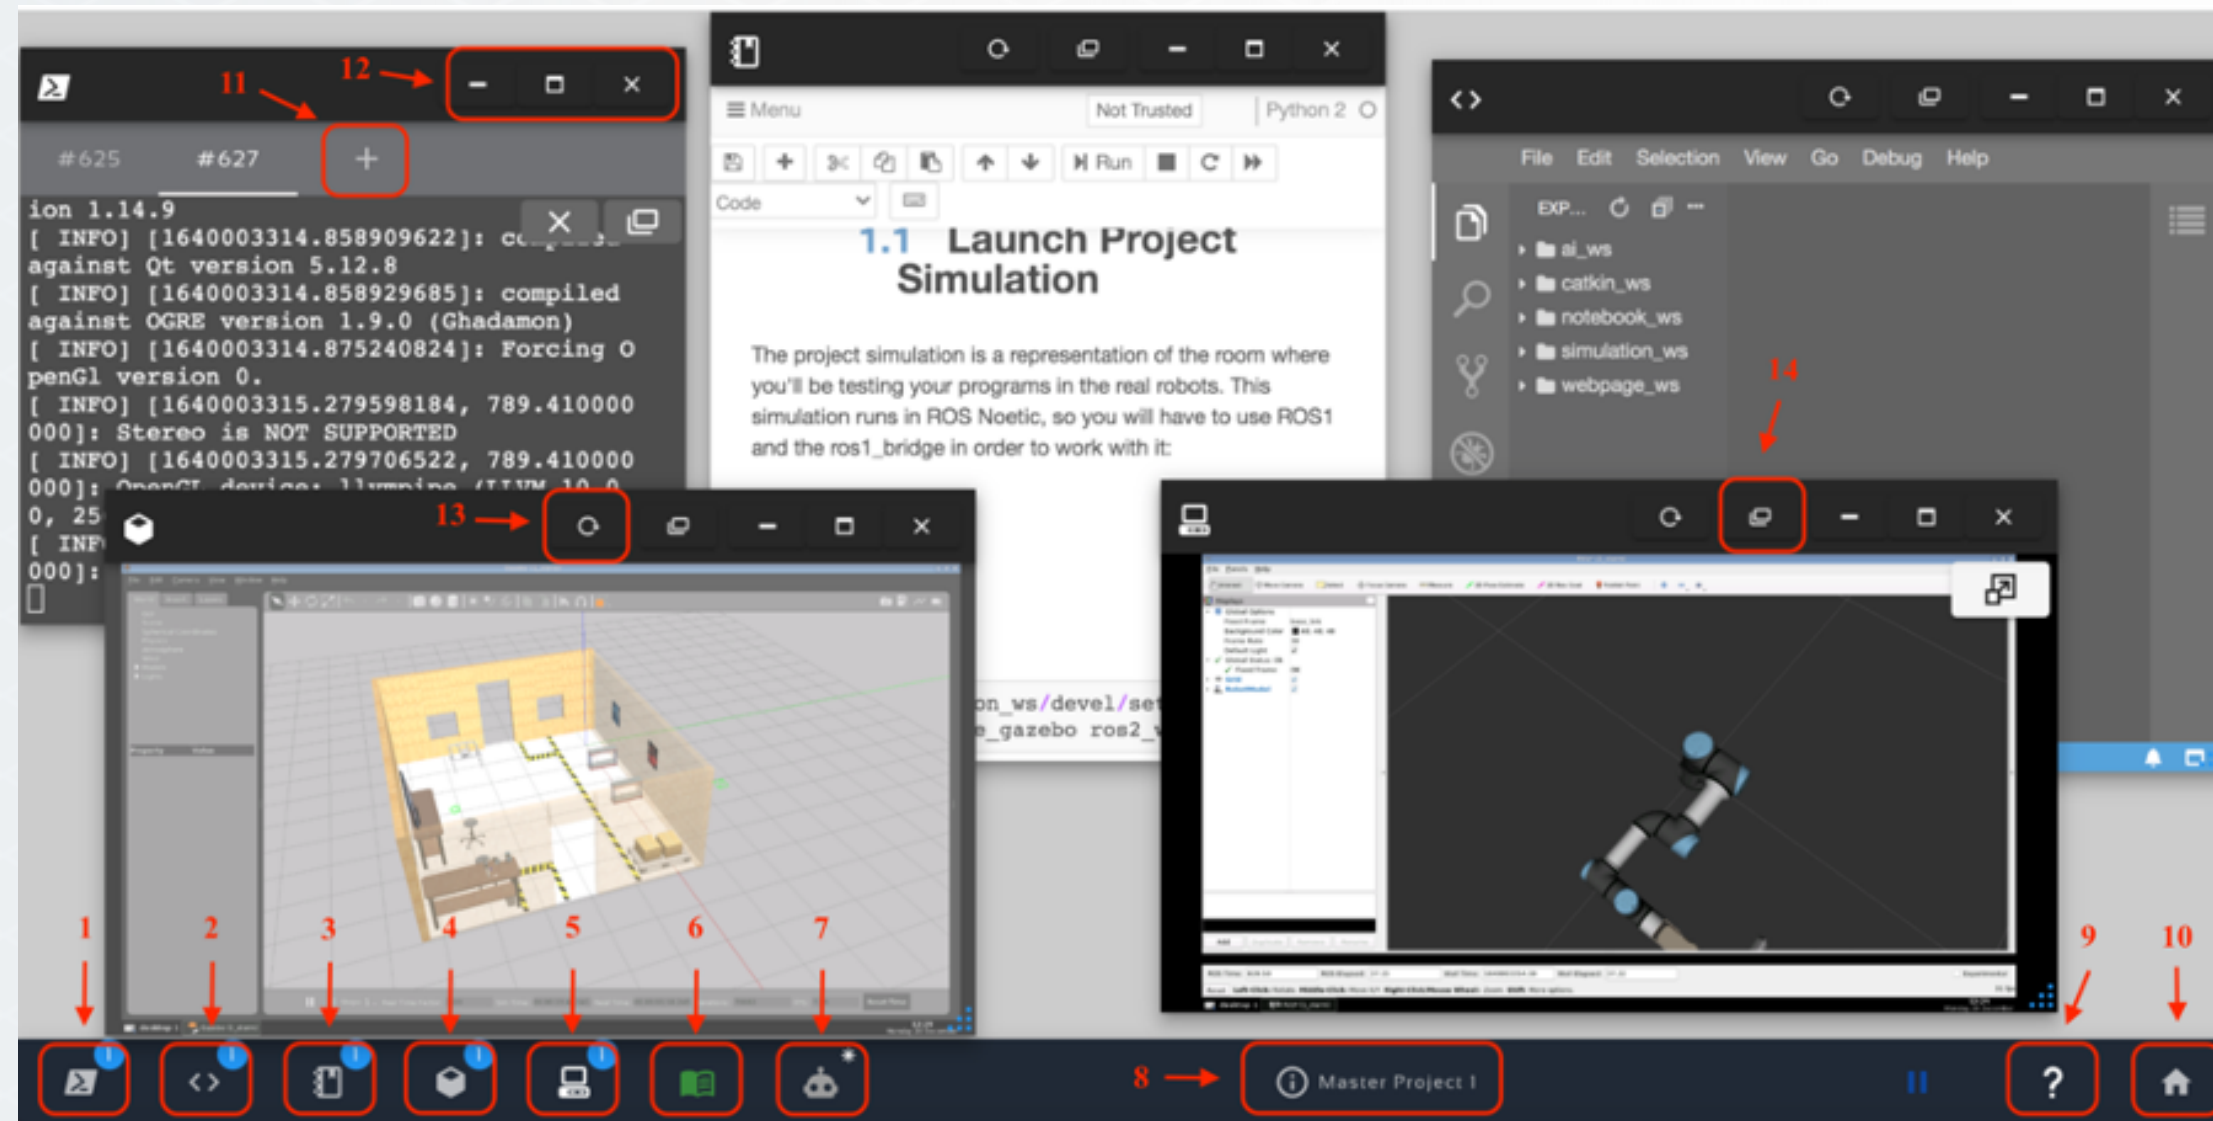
11
12
#625
#627
+
ion 1.14.9
[ INFO] [1640003314.858909622]: co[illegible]
against Qt version 5.12.8
[ INFO] [1640003314.858929685]: compiled
against OGRE version 1.9.0 (Ghadamon)
[ INFO] [1640003314.875240824]: Forcing O
penGl version 0.
[ INFO] [1640003315.279598184, 789.410000
000]: Stereo is NOT SUPPORTED
[ INFO] [1640003315.279706522, 789.410000
000]: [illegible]
0, 25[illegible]
[ INF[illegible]
000]:

Menu
Not Trusted
Python 2
Run
Code

1.1 Launch Project Simulation

The project simulation is a representation of the room where you'll be testing your programs in the real robots. This simulation runs in ROS Noetic, so you will have to use ROS1 and the ros1_bridge in order to work with it:

on_ws/devel/se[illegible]
e_gazebo ros2_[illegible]

File Edit Selection View Go Debug Help
EXP...
ai_ws
catkin_ws
notebook_ws
simulation_ws
webpage_ws

13
14

1 2 3 4 5 6 7
8
Master Project I
9 10
?